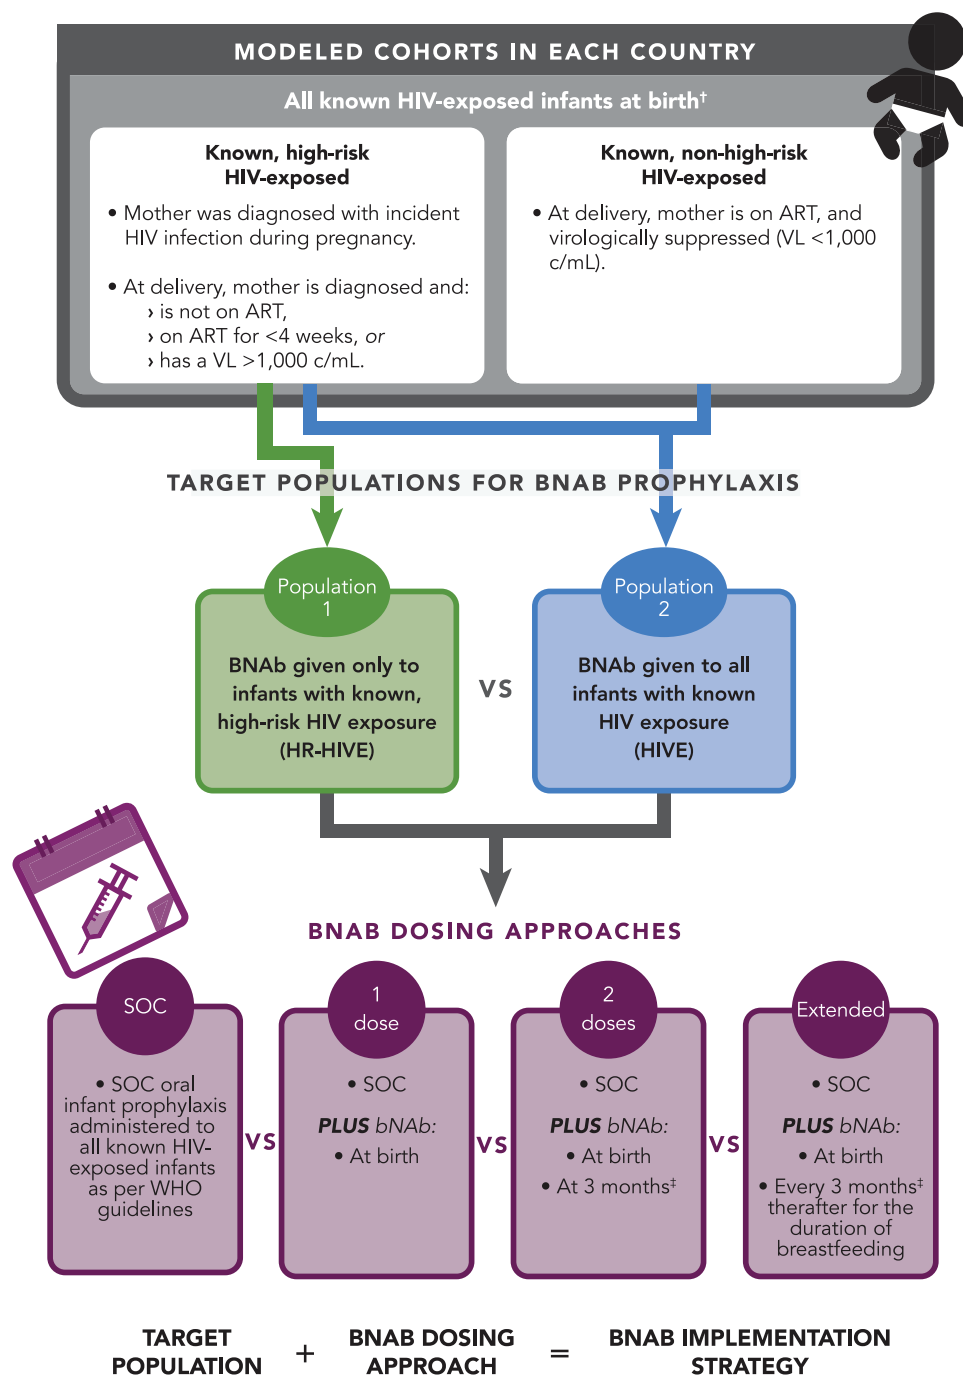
MODELED COHORTS IN EACH COUNTRY

All known HIV-exposed infants at birth†

Known, high-risk HIV-exposed

• Mother was diagnosed with incident HIV infection during pregnancy.

• At delivery, mother is diagnosed and:
› is not on ART,
› on ART for <4 weeks, or
› has a VL >1,000 c/mL.

Known, non-high-risk HIV-exposed

• At delivery, mother is on ART, and virologically suppressed (VL <1,000 c/mL).

TARGET POPULATIONS FOR BNAB PROPHYLAXIS

Population 1

BNAb given only to infants with known, high-risk HIV exposure (HR-HIVE)

VS

Population 2

BNAb given to all infants with known HIV exposure (HIVE)

BNAB DOSING APPROACHES

SOC

• SOC oral infant prophylaxis administered to all known HIV-exposed infants as per WHO guidelines

VS

1 dose

• SOC

PLUS bNAb:

• At birth

VS

2 doses

• SOC

PLUS bNAb:

• At birth

• At 3 months‡

VS

Extended

• SOC

PLUS bNAb:

• At birth

• Every 3 months‡ therafter for the duration of breastfeeding

TARGET POPULATION + BNAB DOSING APPROACH = BNAB IMPLEMENTATION STRATEGY